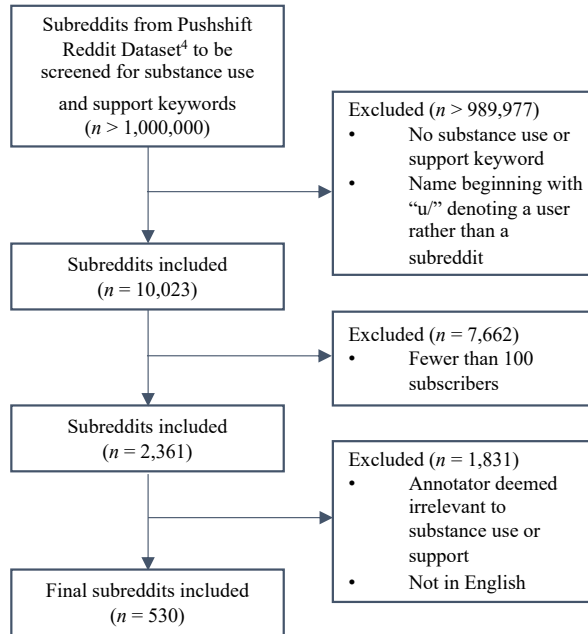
Subreddits from Pushshift Reddit Dataset$^4$ to be screened for substance use and support keywords ($n$ > 1,000,000)

Excluded ($n$ > 989,977)
• No substance use or support keyword
• Name beginning with "u/" denoting a user rather than a subreddit

Subreddits included ($n$ = 10,023)

Excluded ($n$ = 7,662)
• Fewer than 100 subscribers

Subreddits included ($n$ = 2,361)

Excluded ($n$ = 1,831)
• Annotator deemed irrelevant to substance use or support
• Not in English

Final subreddits included ($n$ = 530)